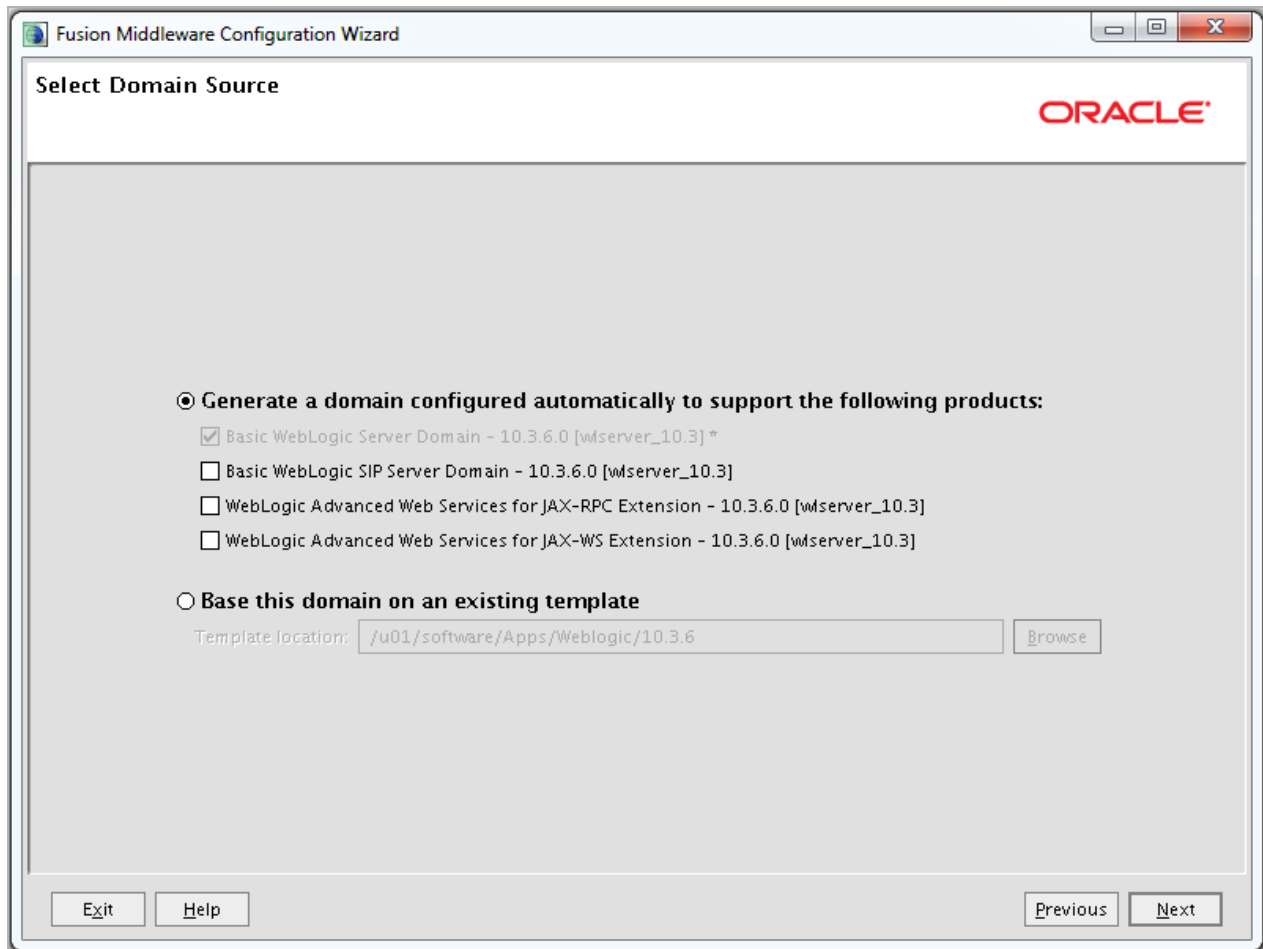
Fusion Middleware Configuration Wizard

Select Domain Source

ORACLE

Generate a domain configured automatically to support the following products:

Basic WebLogic Server Domain - 10.3.6.0 [wlserver_10.3] *

Basic WebLogic SIP Server Domain - 10.3.6.0 [wlserver_10.3]

WebLogic Advanced Web Services for JAX-RPC Extension - 10.3.6.0 [wlserver_10.3]

WebLogic Advanced Web Services for JAX-WS Extension - 10.3.6.0 [wlserver_10.3]

Base this domain on an existing template

Template location: /u01/software/Apps/Weblogic/10.3.6 Browse

Exit Help Previous Next